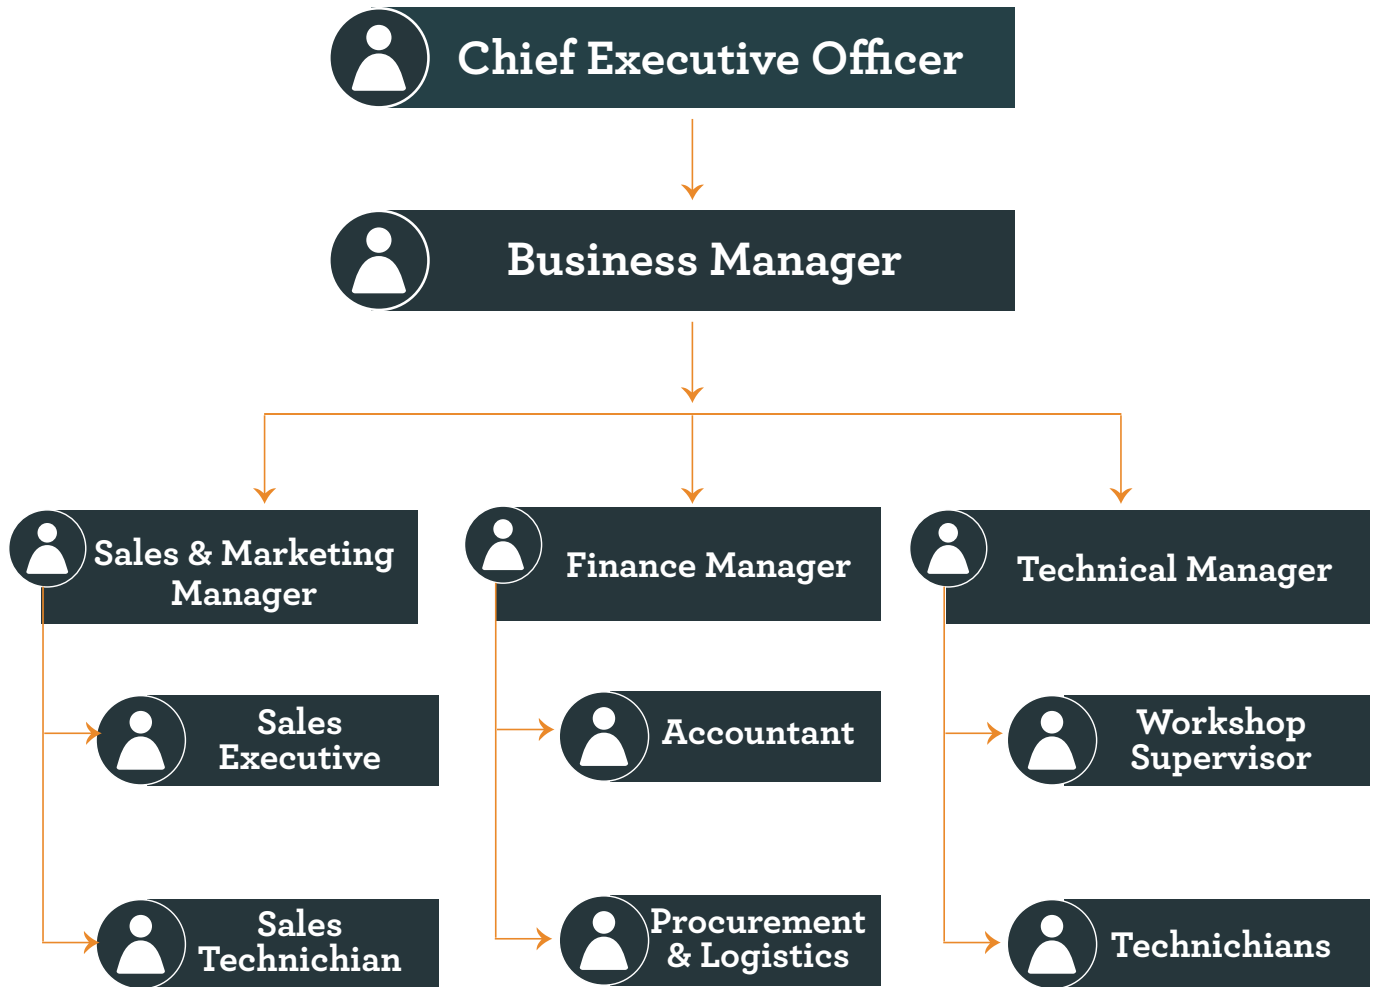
Chief Executive Officer

Business Manager

Sales & Marketing Manager

Finance Manager

Technical Manager

Sales Executive

Sales Technichian

Accountant

Procurement & Logistics

Workshop Supervisor

Technichians